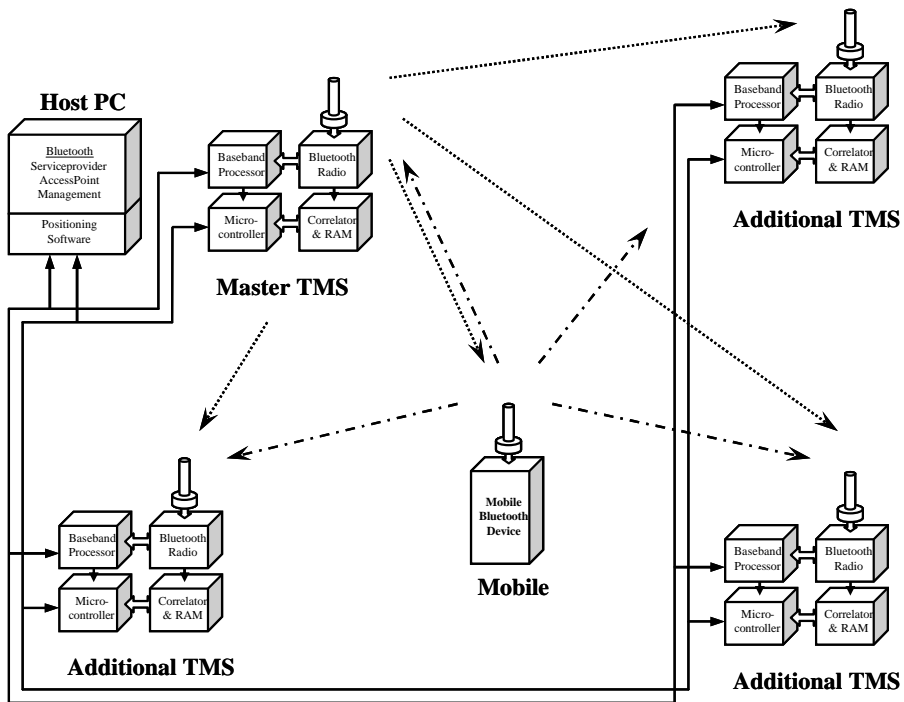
Host PC

Bluetooth Serviceprovider AccessPoint Management

Positioning Software

Baseband Processor

Bluetooth Radio

Micro-controller

Correlator & RAM

Master TMS

Baseband Processor

Bluetooth Radio

Micro-controller

Correlator & RAM

Additional TMS

Mobile Bluetooth Device

Mobile

Baseband Processor

Bluetooth Radio

Micro-controller

Correlator & RAM

Additional TMS

Baseband Processor

Bluetooth Radio

Micro-controller

Correlator & RAM

Additional TMS